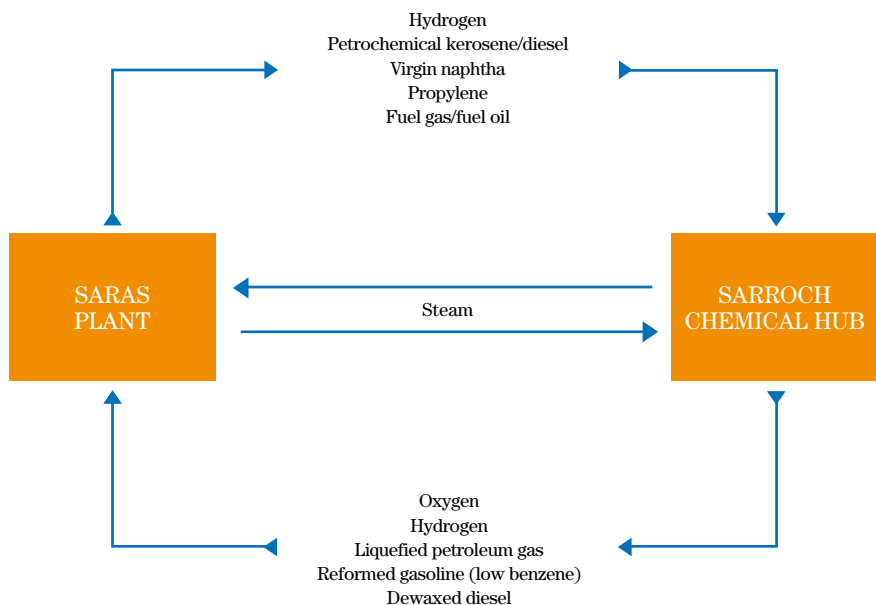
Hydrogen
Petrochemical kerosene/diesel
Virgin naphtha
Propylene
Fuel gas/fuel oil

SARAS PLANT

Steam

SARROCH CHEMICAL HUB

Oxygen
Hydrogen
Liquefied petroleum gas
Reformed gasoline (low benzene)
Dewaxed diesel